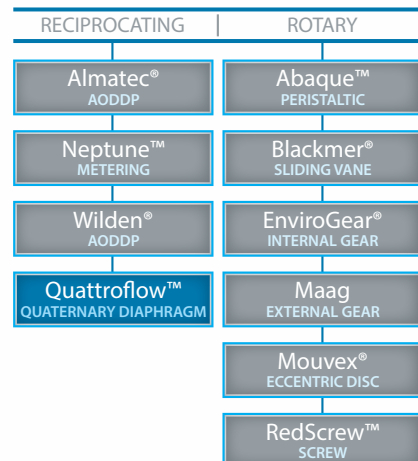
RECIPROCATING | ROTARY

Almatec®
AODDP

Neptune™
METERING

Wilden®
AODDP

Quattroflow™
QUATERNARY DIAPHRAGM

Abaque™
PERISTALTIC

Blackmer®
SLIDING VANE

EnviroGear®
INTERNAL GEAR

Maag
EXTERNAL GEAR

Mouvex®
ECCENTRIC DISC

RedScrew™
SCREW